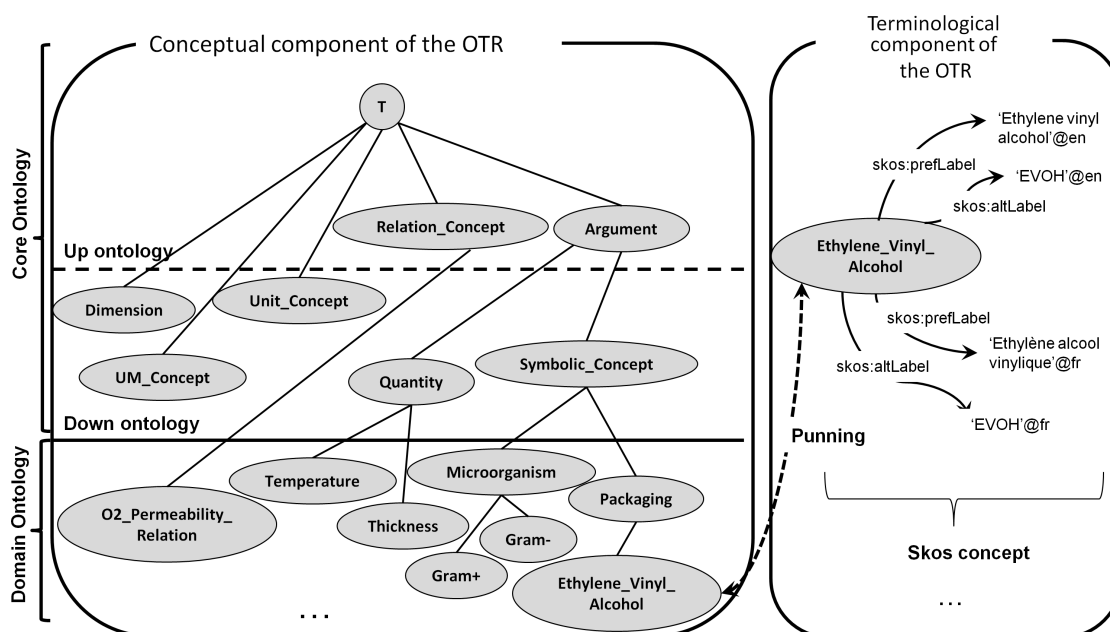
Conceptual component of the OTR

Terminological component of the OTR

Core Ontology

Domain Ontology

T

Relation_Concept

Argument

Up ontology

Dimension

Unit_Concept

UM_Concept

Quantity

Symbolic_Concept

Down ontology

Temperature

Microorganism

Packaging

O2_Permeability_ Relation

Thickness

Gram-

Gram+

Ethylene_Vinyl_ Alcohol

. . .

'Ethylene vinyl alcohol'@en

skos:prefLabel

'EVOH'@en

skos:altLabel

Ethylene_Vinyl_ Alcohol

skos:prefLabel

'Ethylène alcool vinylique'@fr

skos:altLabel

'EVOH'@fr

Punning

Skos concept

. . .